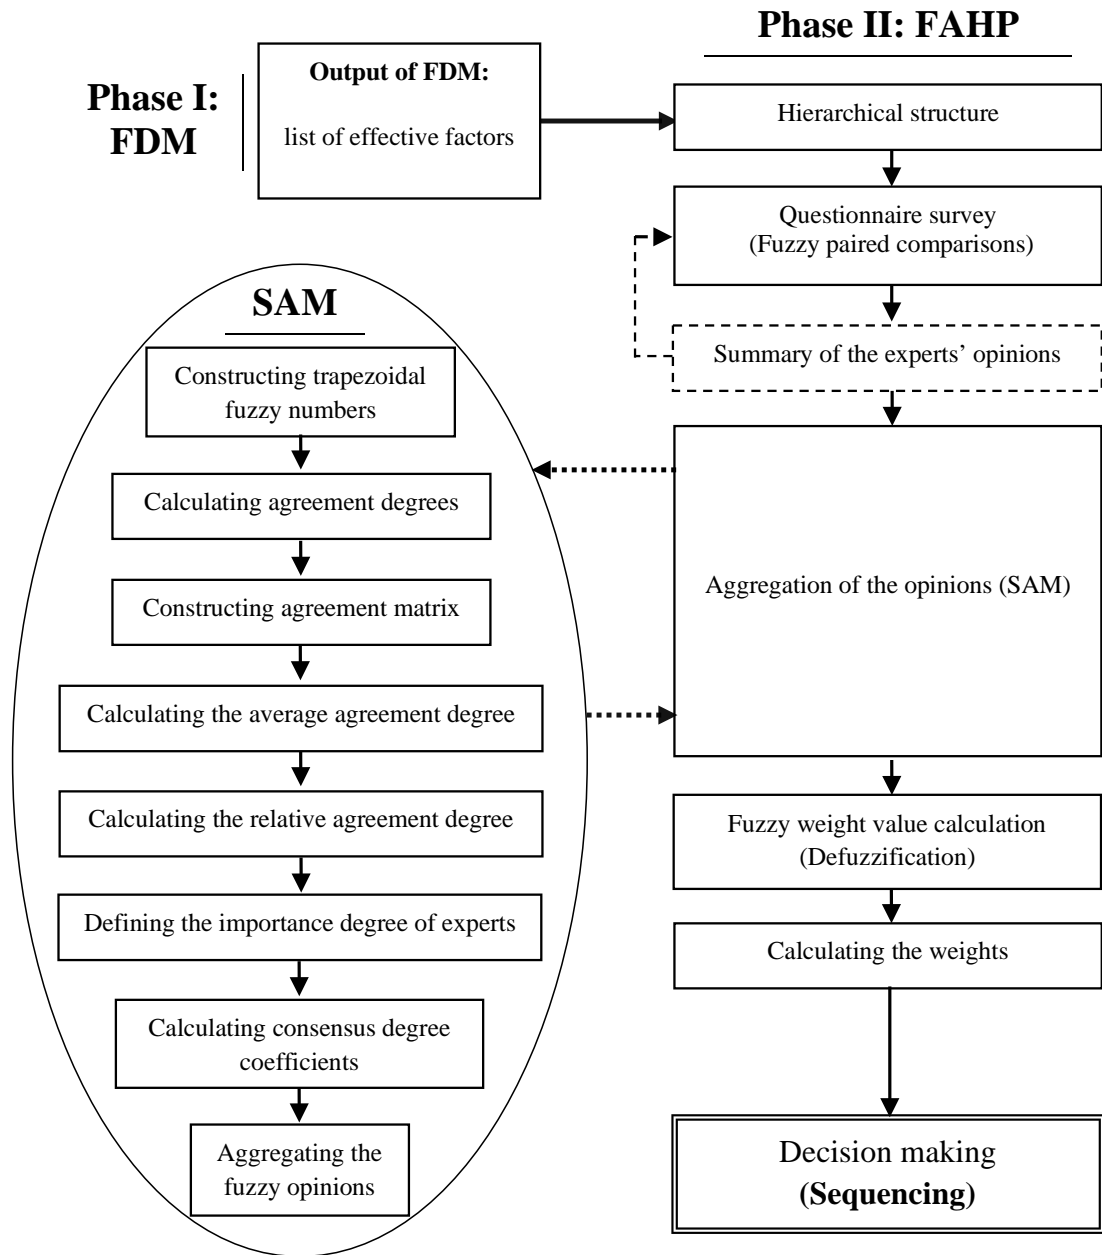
Phase II: FAHP

Phase I: FDM

Output of FDM:
list of effective factors

Hierarchical structure

Questionnaire survey
(Fuzzy paired comparisons)

Summary of the experts' opinions

Aggregation of the opinions (SAM)

Fuzzy weight value calculation
(Defuzzification)

Calculating the weights

Decision making
(Sequencing)

SAM

Constructing trapezoidal fuzzy numbers

Calculating agreement degrees

Constructing agreement matrix

Calculating the average agreement degree

Calculating the relative agreement degree

Defining the importance degree of experts

Calculating consensus degree coefficients

Aggregating the fuzzy opinions